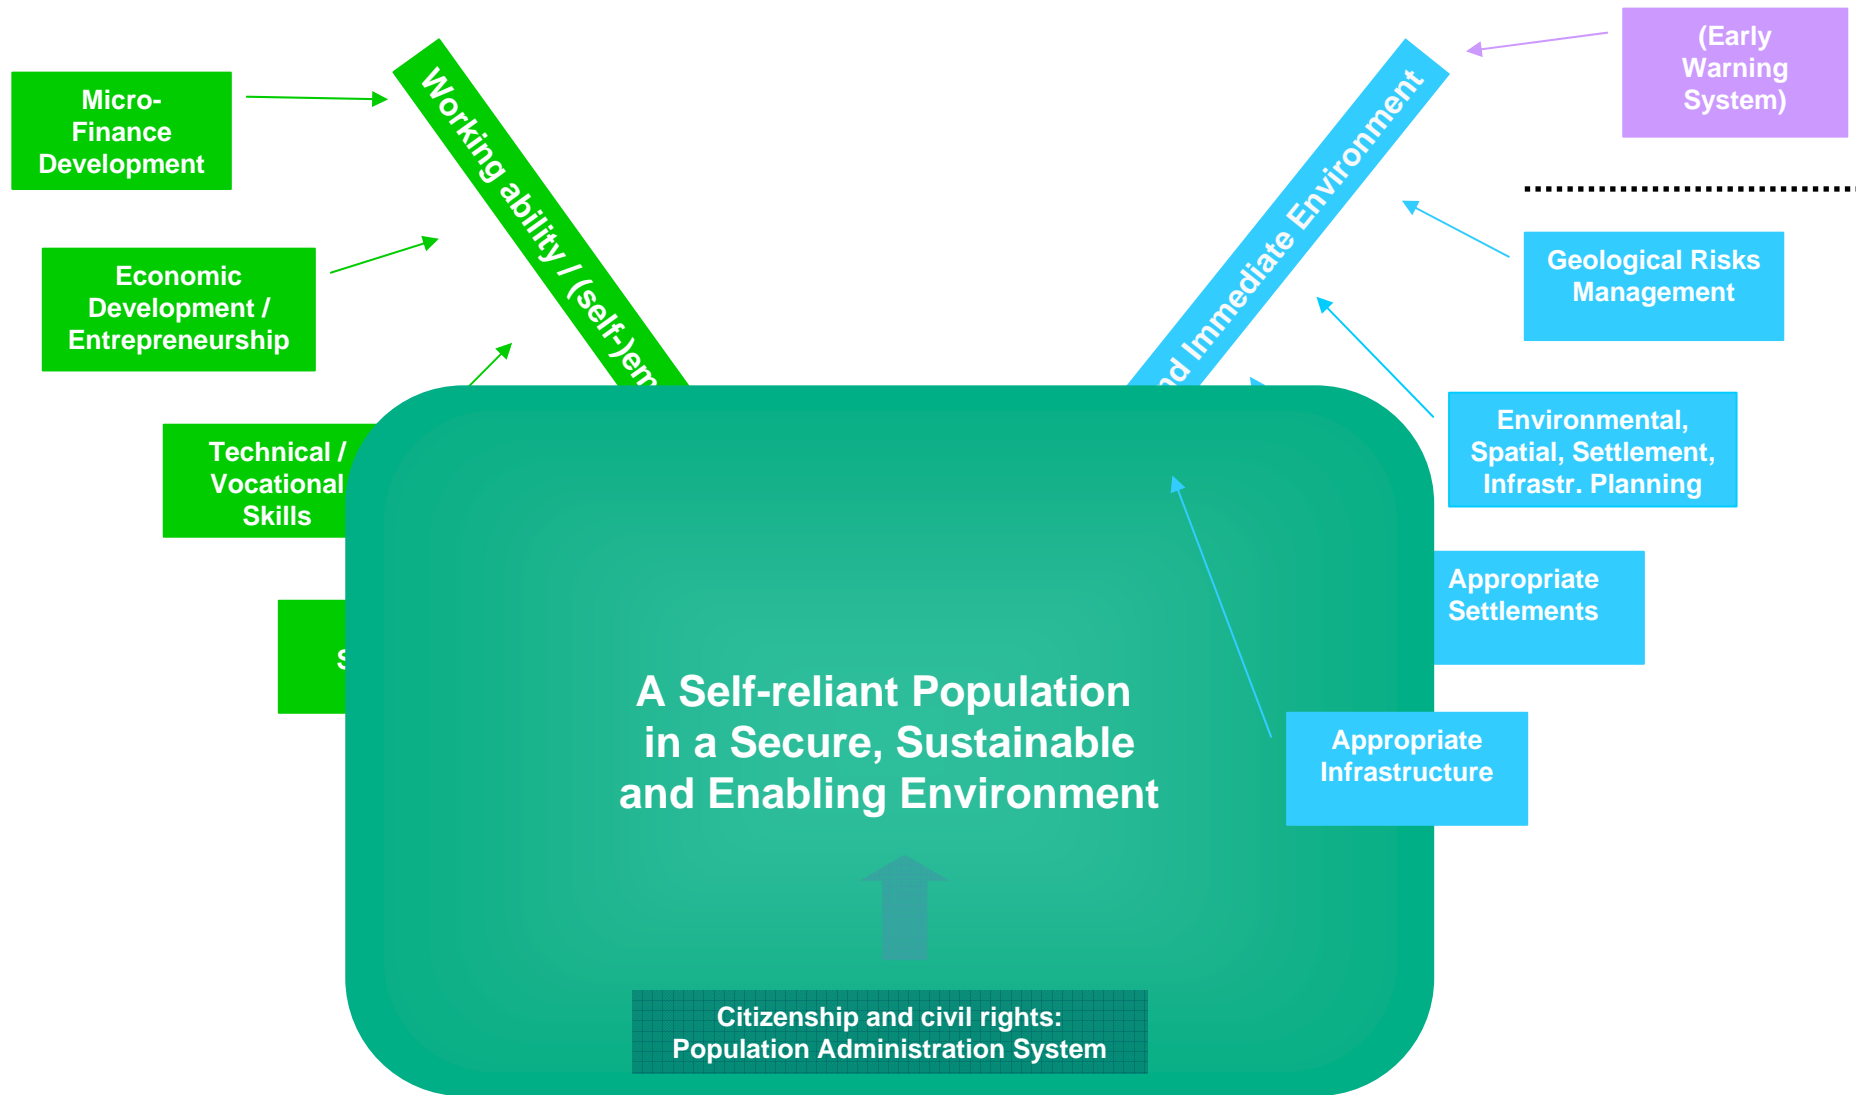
Micro-Finance Development

Economic Development / Entrepreneurship

Technical / Vocational Skills

S

Working ability / (self-)em

d Immediate Environment

(Early Warning System)

Geological Risks Management

Environmental, Spatial, Settlement, Infrastr. Planning

Appropriate Settlements

Appropriate Infrastructure

A Self-reliant Population in a Secure, Sustainable and Enabling Environment

Citizenship and civil rights: Population Administration System